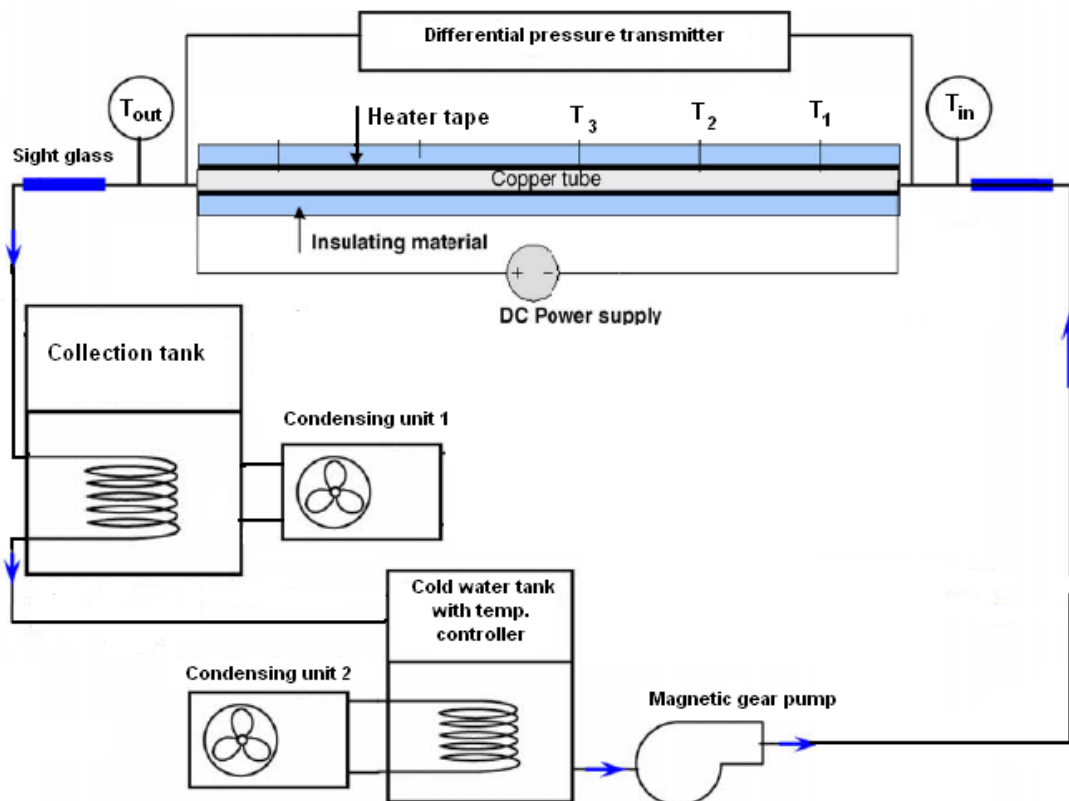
Differential pressure transmitter

$T_{out}$

$T_{in}$

Heater tape

$T_3$

$T_2$

$T_1$

Sight glass

Copper tube

Insulating material

+ -

DC Power supply

Collection tank

Condensing unit 1

Cold water tank with temp. controller

Condensing unit 2

Magnetic gear pump